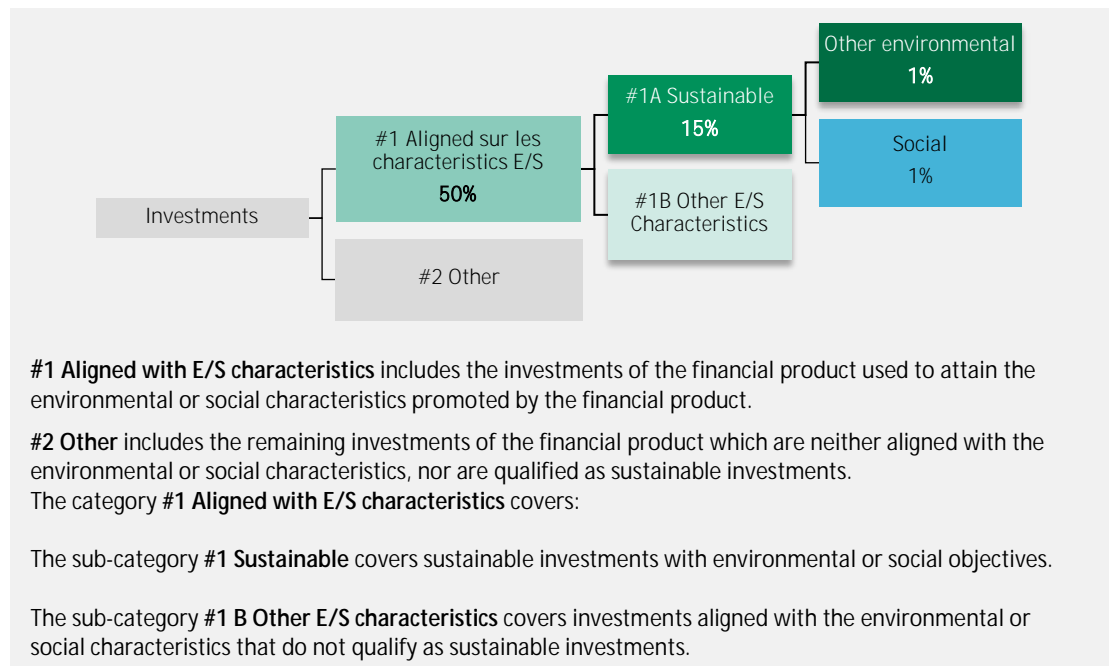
Investments

#1 Aligned sur les characteristics E/S
50%

#2 Other

#1A Sustainable
15%

#1B Other E/S Characteristics

Other environmental
1%

Social
1%

**#1 Aligned with E/S characteristics** includes the investments of the financial product used to attain the environmental or social characteristics promoted by the financial product.

**#2 Other** includes the remaining investments of the financial product which are neither aligned with the environmental or social characteristics, nor are qualified as sustainable investments.
The category **#1 Aligned with E/S characteristics** covers:

The sub-category **#1 Sustainable** covers sustainable investments with environmental or social objectives.

The sub-category **#1 B Other E/S characteristics** covers investments aligned with the environmental or social characteristics that do not qualify as sustainable investments.